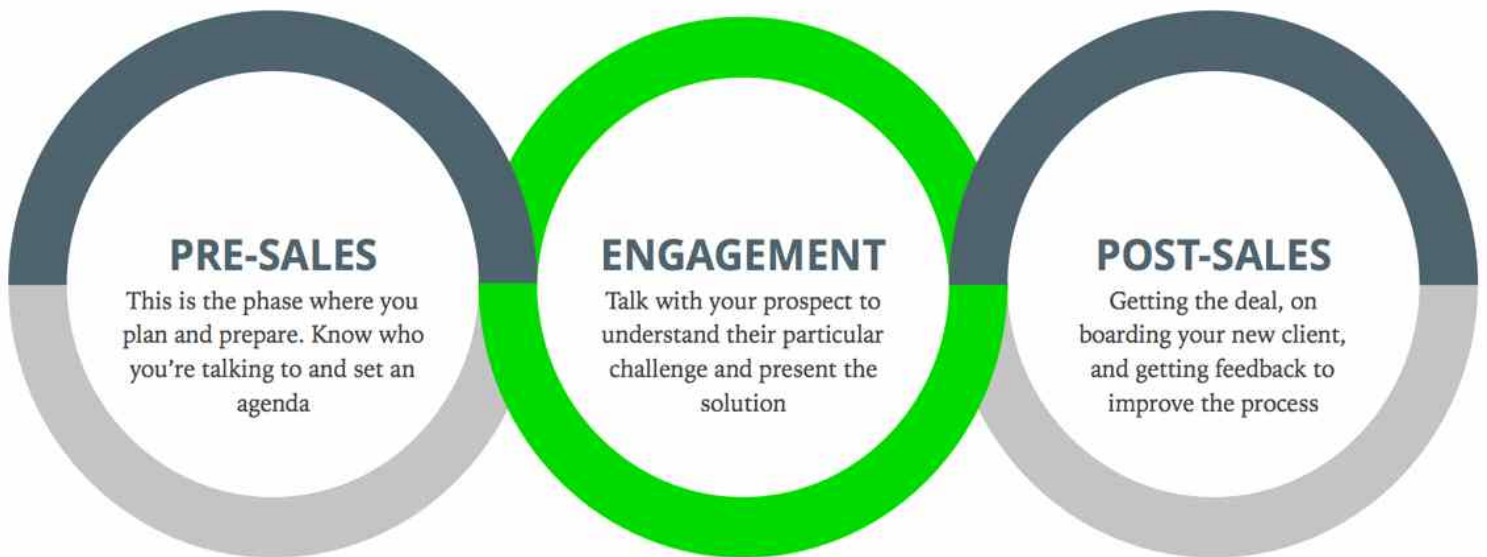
PRE-SALES
This is the phase where you plan and prepare. Know who you're talking to and set an agenda

ENGAGEMENT
Talk with your prospect to understand their particular challenge and present the solution

POST-SALES
Getting the deal, on boarding your new client, and getting feedback to improve the process